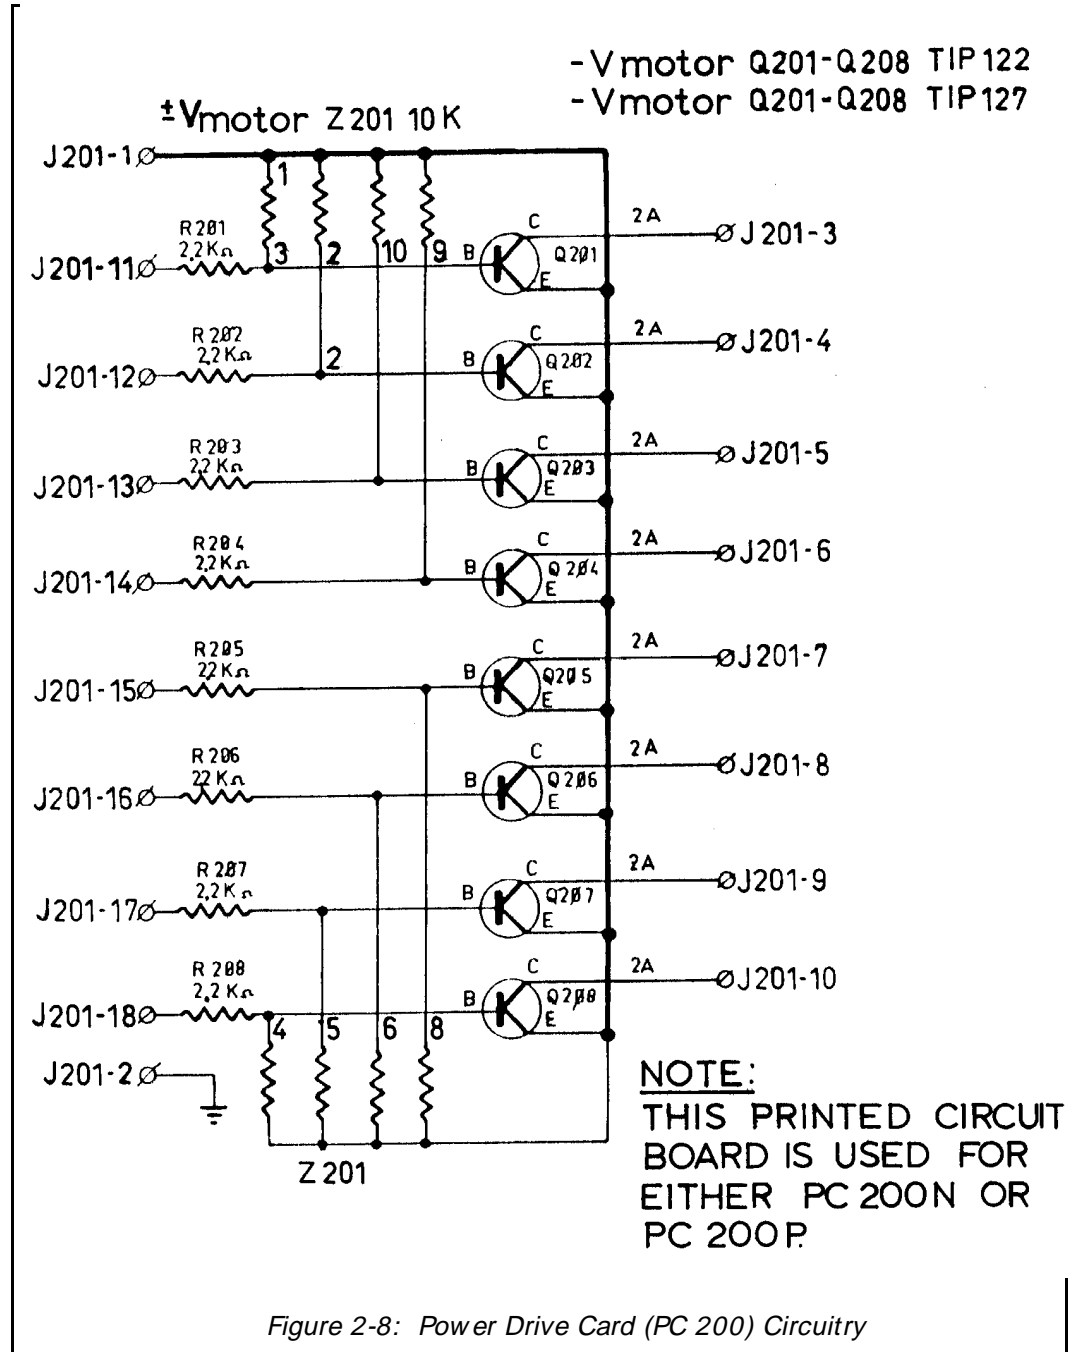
-Vmotor Q201-Q208 TIP122
-Vmotor Q201-Q208 TIP127

±Vmotor Z201 10K

J201-1

1

R201 2,2KΩ

J201-11

3 2 10 9

B C E Q201 2A J201-3

R202 2,2KΩ

J201-12

2

B C E Q202 2A J201-4

R203 2,2KΩ

J201-13

B C E Q203 2A J201-5

R204 2,2KΩ

J201-14

B C E Q204 2A J201-6

R205 22KΩ

J201-15

B C E Q205 2A J201-7

R206 22KΩ

J201-16

B C E Q206 2A J201-8

R207 2,2KΩ

J201-17

B C E Q207 2A J201-9

R208 2,2KΩ

J201-18

B C E Q208 2A J201-10

4 5 6 8

J201-2

Z201

NOTE:
THIS PRINTED CIRCUIT BOARD IS USED FOR EITHER PC 200N OR PC 200P.

Figure 2-8: Power Drive Card (PC 200) Circuitry